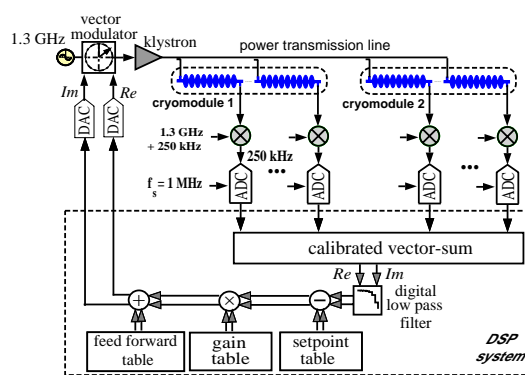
1.3 GHz
vector modulator
klystron
power transmission line
Im
Re
DAC
DAC
cryomodule 1
cryomodule 2
1.3 GHz + 250 kHz
250 kHz
$f_s = 1$ MHz
ADC
ADC
ADC
ADC
•••
•••
calibrated vector-sum
Re
Im
digital low pass filter
feed forward table
gain table
setpoint table
DSP system